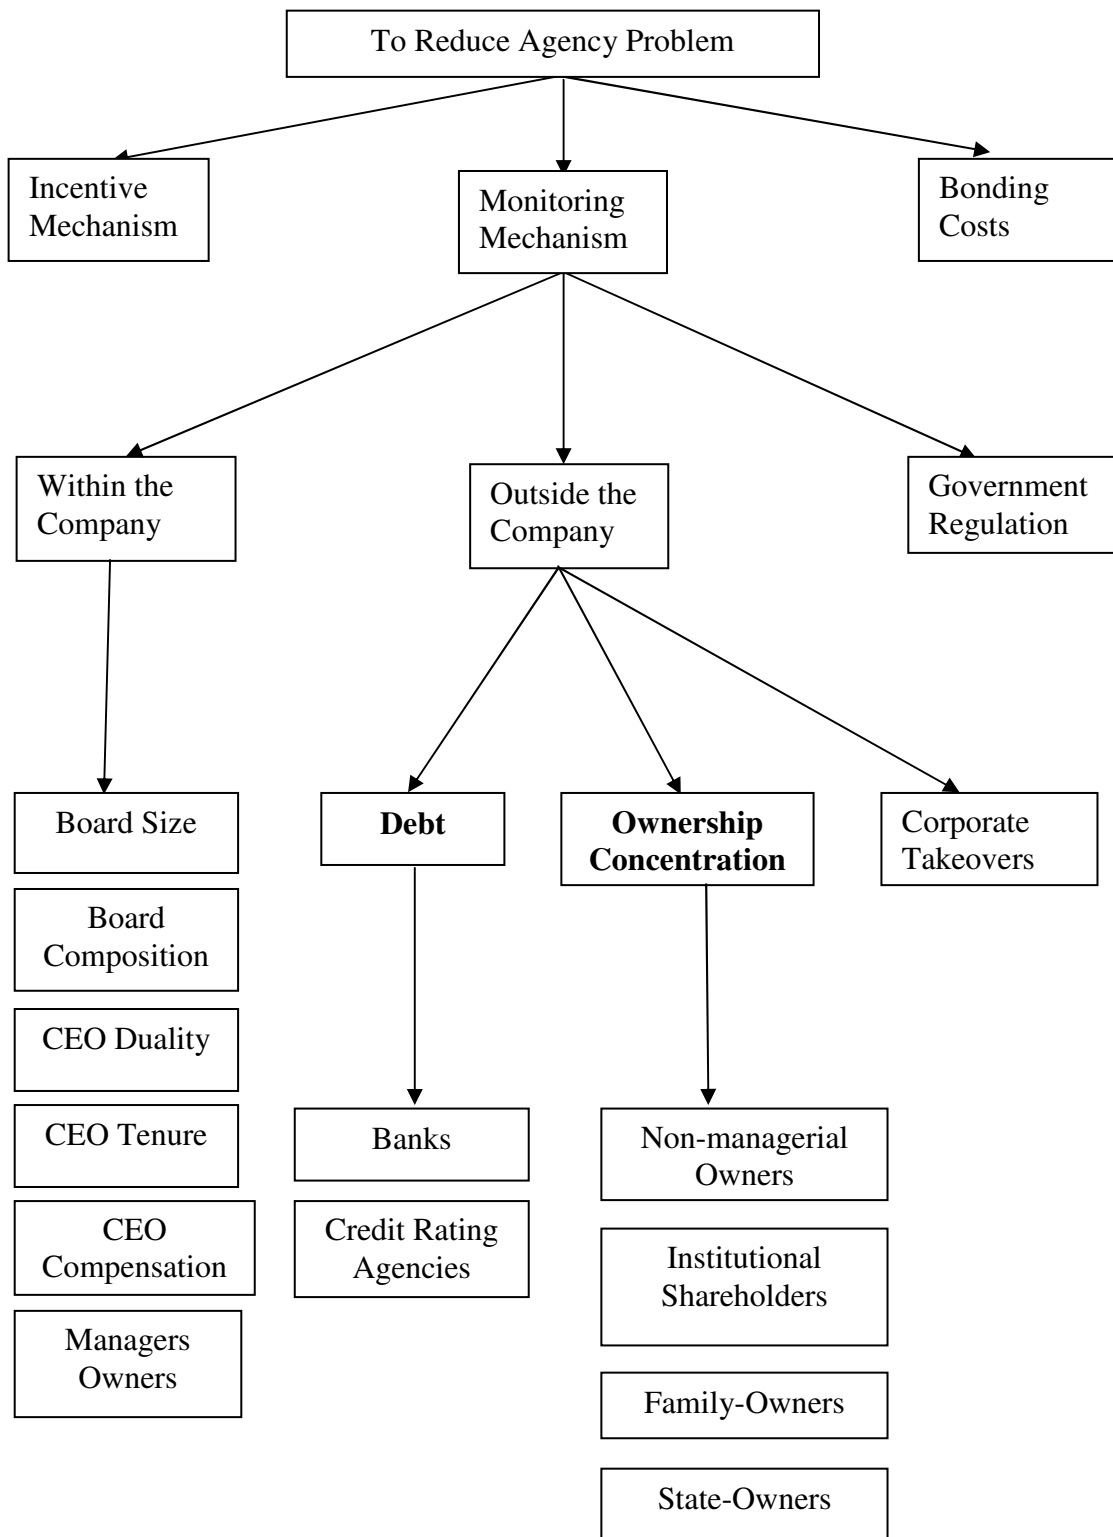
To Reduce Agency Problem

Incentive Mechanism

Monitoring Mechanism

Bonding Costs

Within the Company

Outside the Company

Government Regulation

Board Size

Board Composition

CEO Duality

CEO Tenure

CEO Compensation

Managers Owners

**Debt**

Banks

Credit Rating Agencies

**Ownership Concentration**

Non-managerial Owners

Institutional Shareholders

Family-Owners

State-Owners

Corporate Takeovers